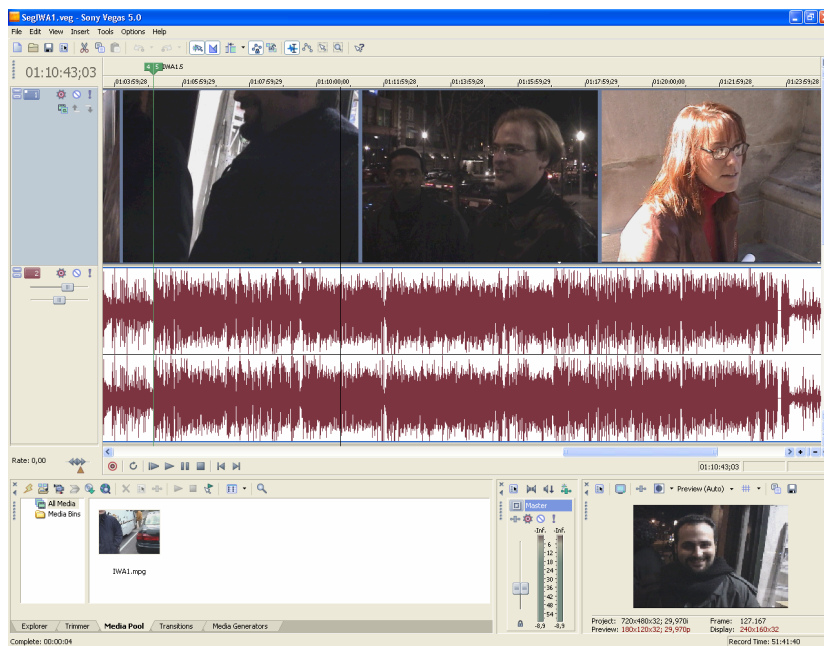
SegIWA1.veg - Sony Vegas 5.0

File Edit View Insert Tools Options Help

01:10:43;03

4 5 IWA1.5

01:03:59;28 01:05:59;29 01:07:59;29 01:10:00;00 01:11:59;28 01:13:59;29 01:15:59;29 01:17:59;29 01:20:00;00 01:21:59;28 01:23:59;29

1

2

Rate: 0,00

01:10:43;03

All Media
Media Bins

IWA1.mpg

Explorer Trimmer Media Pool Transitions Media Generators

Master

-Inf. -Inf.

6 12 18 24 30 36 42 48 54

-8,9 -8,9

Preview (Auto)

Project: 720x480x32; 29,970i
Preview: 180x120x32; 29,970p
Frame: 127.167
Display: 240x160x32

Complete: 00:00:04

Record Time: 51:41:40